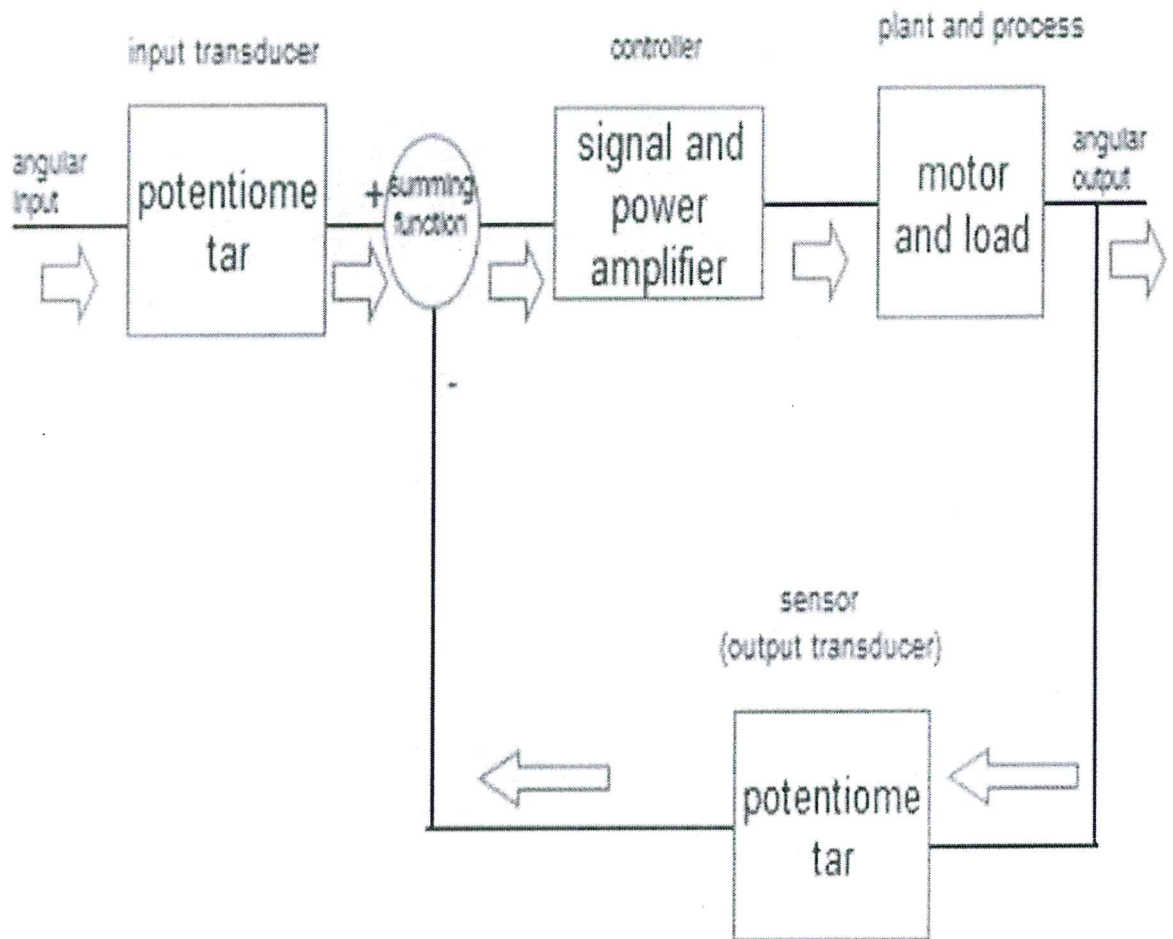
input transducer

controller

plant and process

angular input

potentiome tar

+

summing function

-

signal and power amplifier

motor and load

angular output

sensor (output transducer)

potentiome tar